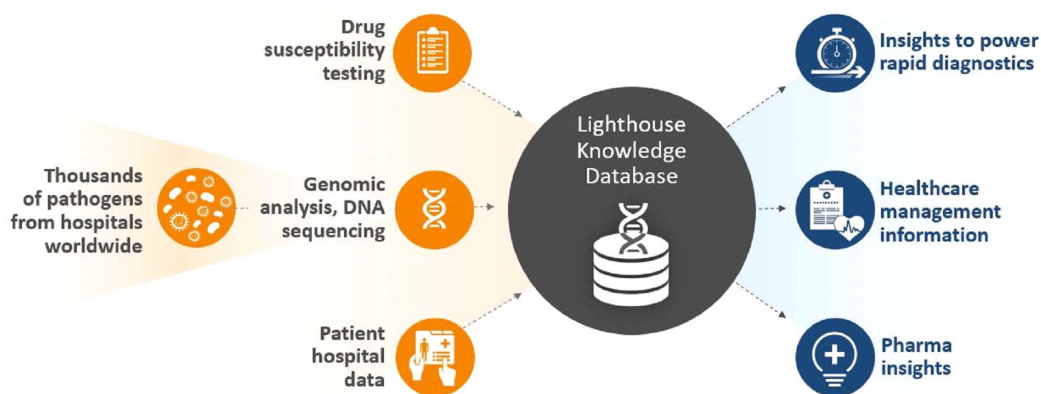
Drug susceptibility testing

Thousands of pathogens from hospitals worldwide

Genomic analysis, DNA sequencing

Patient hospital data

Lighthouse Knowledge Database

Insights to power rapid diagnostics

Healthcare management information

Pharma insights